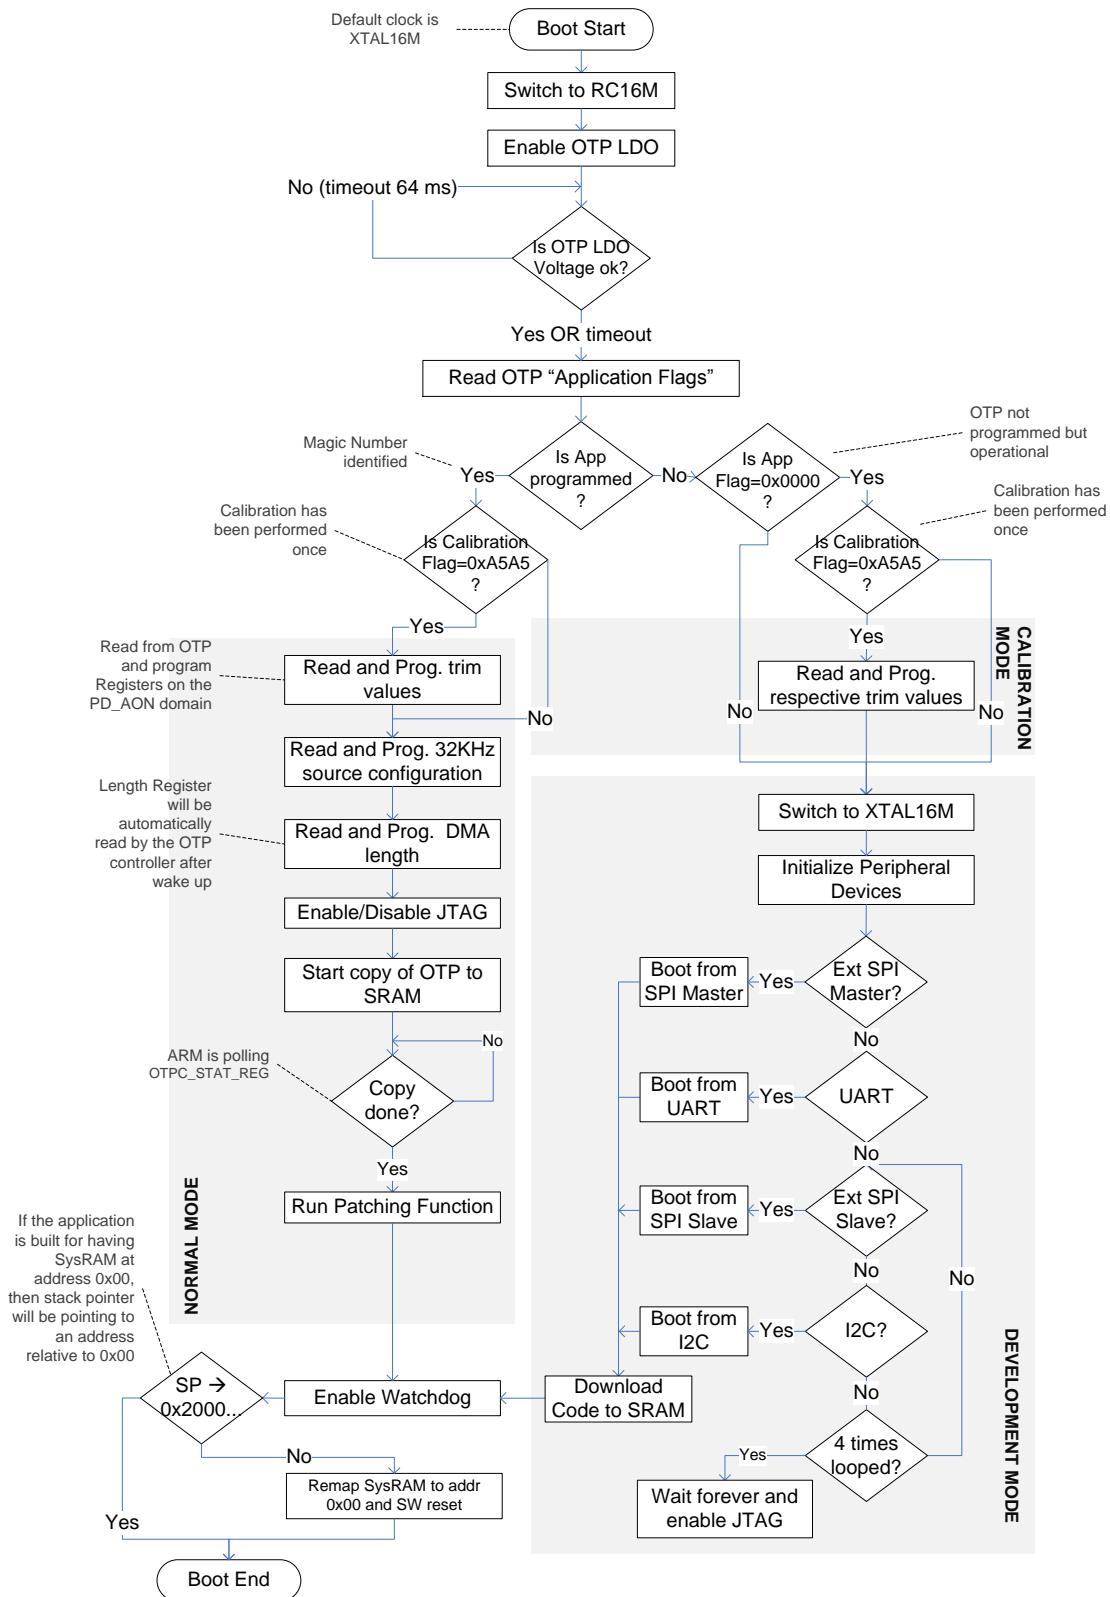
Default clock is XTAL16M

Boot Start

Switch to RC16M

Enable OTP LDO

No (timeout 64 ms)

Is OTP LDO Voltage ok?

Yes OR timeout

Read OTP “Application Flags”

Magic Number identified

Yes

Is App programmed ?

No

Is App Flag=0x0000 ?

Yes

OTP not programmed but operational

Calibration has been performed once

Is Calibration Flag=0xA5A5 ?

Calibration has been performed once

Is Calibration Flag=0xA5A5 ?

Yes

Read from OTP and program Registers on the PD_AON domain

Read and Prog. trim values

No

Yes

Read and Prog. respective trim values

No

No

CALIBRATION MODE

Read and Prog. 32KHz source configuration

Length Register will be automatically read by the OTP controller after wake up

Read and Prog. DMA length

Enable/Disable JTAG

Start copy of OTP to SRAM

ARM is polling OTPC_STAT_REG

No

Copy done?

Yes

Run Patching Function

NORMAL MODE

Switch to XTAL16M

Initialize Peripheral Devices

Boot from SPI Master

Yes

Ext SPI Master?

No

Boot from UART

Yes

UART

No

Boot from SPI Slave

Yes

Ext SPI Slave?

No

No

Boot from I2C

Yes

I2C?

No

If the application is built for having SysRAM at address 0x00, then stack pointer will be pointing to an address relative to 0x00

SP → 0x2000..

Enable Watchdog

Download Code to SRAM

Yes

4 times looped?

No

Remap SysRAM to addr 0x00 and SW reset

Wait forever and enable JTAG

DEVELOPMENT MODE

Yes

Boot End